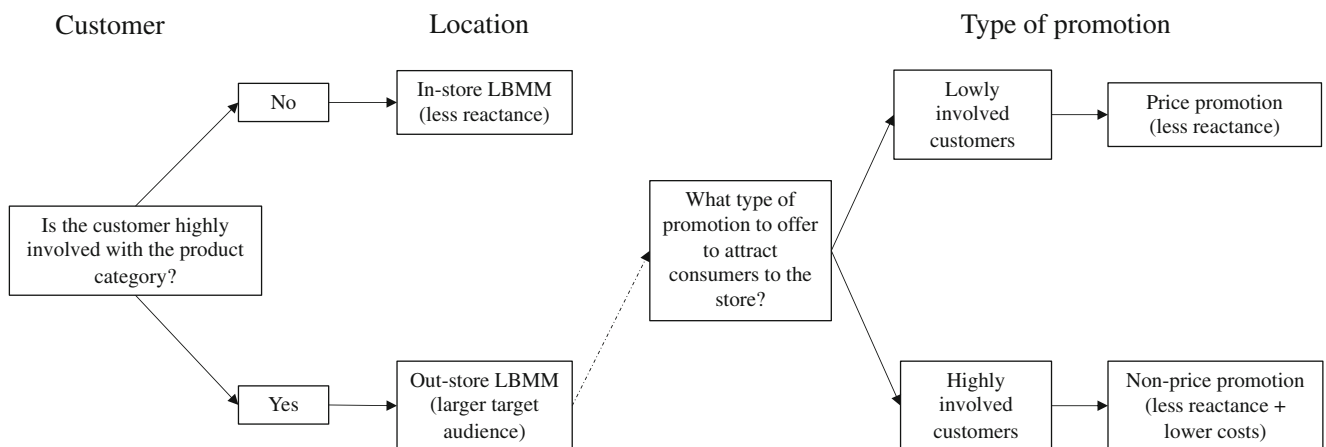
Customer

Location

Type of promotion

Is the customer highly involved with the product category?

No

Yes

In-store LBMM (less reactance)

Out-store LBMM (larger target audience)

What type of promotion to offer to attract consumers to the store?

Lowly involved customers

Highly involved customers

Price promotion (less reactance)

Non-price promotion (less reactance + lower costs)